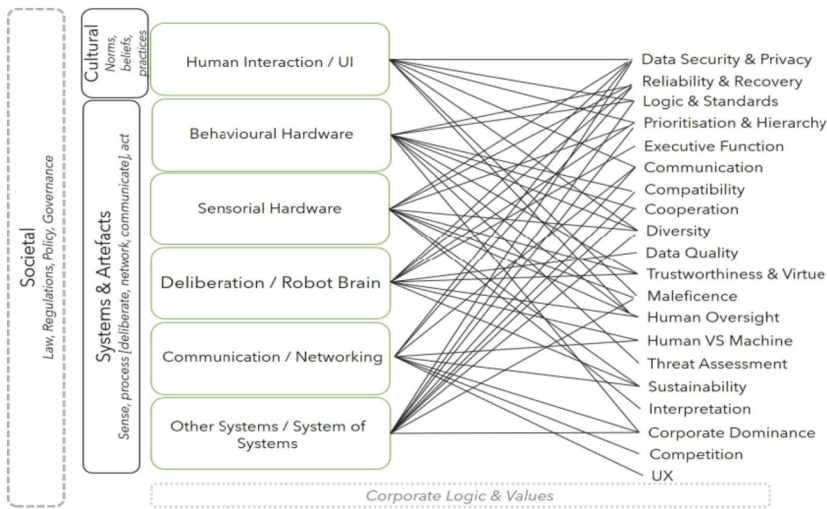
Societal
Law, Regulations, Policy, Governance

Cultural
Norms, beliefs, practices

Systems & Artefacts
Sense, process [deliberate, network, communicate], act

Human Interaction / UI
Behavioural Hardware
Sensorial Hardware
Deliberation / Robot Brain
Communication / Networking
Other Systems / System of Systems

Data Security & Privacy
Reliability & Recovery
Logic & Standards
Prioritisation & Hierarchy
Executive Function
Communication
Compatibility
Cooperation
Diversity
Data Quality
Trustworthiness & Virtue
Maleficence
Human Oversight
Human VS Machine
Threat Assessment
Sustainability
Interpretation
Corporate Dominance
Competition
UX

Corporate Logic & Values